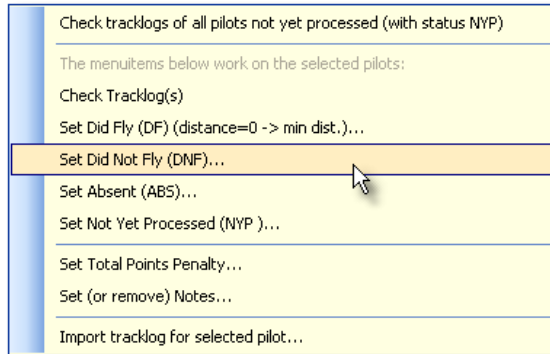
Check tracklogs of all pilots not yet processed (with status NYP)

The menuitems below work on the selected pilots:

Check Tracklog(s)

Set Did Fly (DF) (distance=0 -> min dist.)...

Set Did Not Fly (DNF)...

Set Absent (ABS)...

Set Not Yet Processed (NYP )...

Set Total Points Penalty...

Set (or remove) Notes...

Import tracklog for selected pilot...